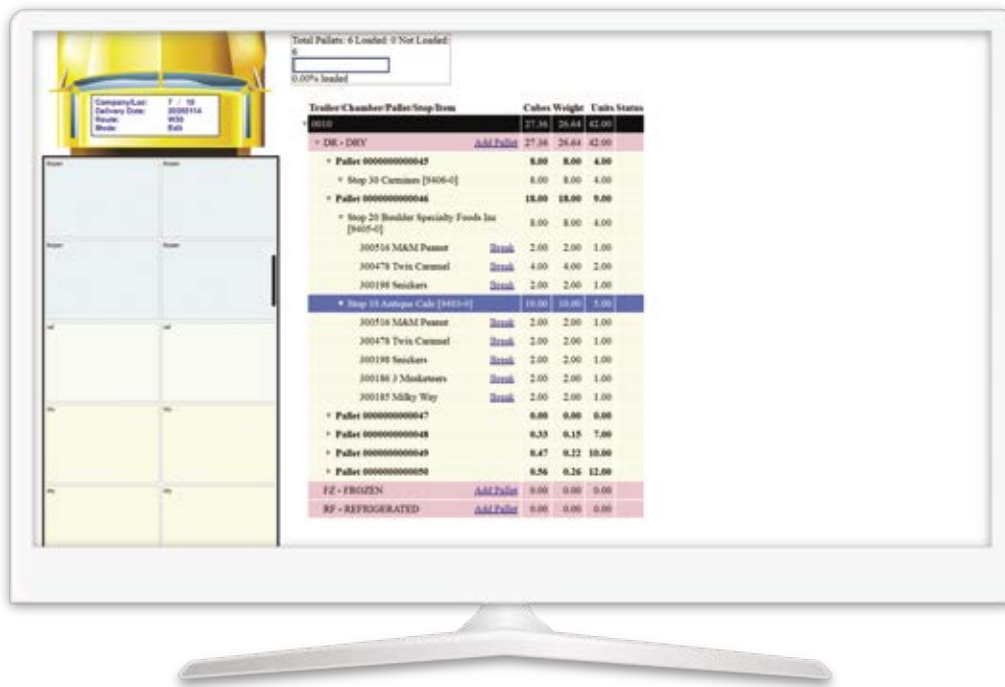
Total Pallets: 6 Loaded: 0 Not Loaded: 6
0.00% loaded

Company/Loc: 7 / 10
Delivery Date: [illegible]
Route: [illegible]
Mode: Edit

Frozen Frozen
Frozen Frozen
ref ref
Dry Dry
Dry Dry

| Trailer/Chamber/Pallet/Stop/Item | | Cubes | Weight | Units | Status |
|---|---|---|---|---|---|
| 0010 | | 27.36 | 26.64 | 42.00 | |
| DR - DRY | Add Pallet | 27.36 | 26.64 | 42.00 | |
| Pallet 0000000000045 | | 8.00 | 8.00 | 4.00 | |
| Stop 30 Carmines [9406-0] | | 8.00 | 8.00 | 4.00 | |
| Pallet 0000000000046 | | 18.00 | 18.00 | 9.00 | |
| Stop 20 Boulder Specialty Foods Inc [9405-0] | | 8.00 | 8.00 | 4.00 | |
| 300516 M&M Peanut | Break | 2.00 | 2.00 | 1.00 | |
| 300478 Twix Caramel | Break | 4.00 | 4.00 | 2.00 | |
| 300198 Snickers | Break | 2.00 | 2.00 | 1.00 | |
| Stop 10 Antique Cafe [9403-0] | | 10.00 | 10.00 | 5.00 | |
| 300516 M&M Peanut | Break | 2.00 | 2.00 | 1.00 | |
| 300478 Twix Caramel | Break | 2.00 | 2.00 | 1.00 | |
| 300198 Snickers | Break | 2.00 | 2.00 | 1.00 | |
| 300186 3 Musketeers | Break | 2.00 | 2.00 | 1.00 | |
| 300185 Milky Way | Break | 2.00 | 2.00 | 1.00 | |
| Pallet 0000000000047 | | 0.00 | 0.00 | 0.00 | |
| Pallet 0000000000048 | | 0.33 | 0.15 | 7.00 | |
| Pallet 0000000000049 | | 0.47 | 0.22 | 10.00 | |
| Pallet 0000000000050 | | 0.56 | 0.26 | 12.00 | |
| FZ - FROZEN | Add Pallet | 0.00 | 0.00 | 0.00 | |
| RF - REFRIGERATED | Add Pallet | 0.00 | 0.00 | 0.00 | |